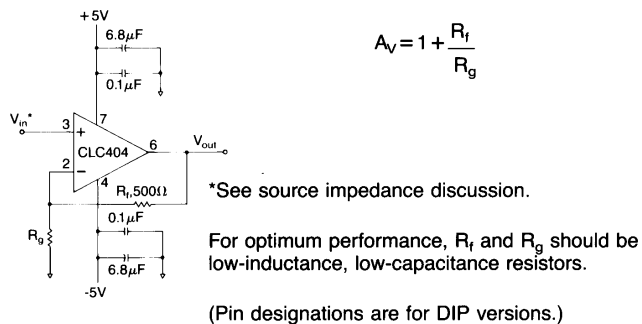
+5V

6.8$\mu$F

0.1$\mu$F

$A_V = 1 + \frac{R_f}{R_g}$

$V_{in}$*

3

+

7

6

$V_{out}$

2

−

CLC404

4

$R_f$,500Ω

*See source impedance discussion.

0.1$\mu$F

$R_g$

For optimum performance, $R_f$ and $R_g$ should be low-inductance, low-capacitance resistors.

6.8$\mu$F

-5V

(Pin designations are for DIP versions.)